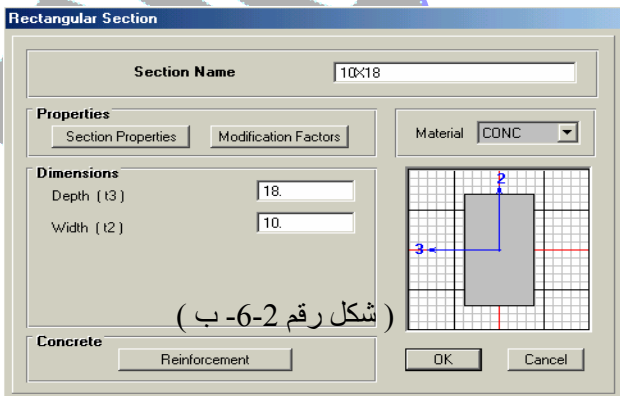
Rectangular Section

Section Name 10X18

Properties

Section Properties

Modification Factors

Material CONC

Dimensions

Depth (t3) 18.

Width (t2) 10.

2

3

( شكل رقم 2-6- ب )

Concrete

Reinforcement

OK

Cancel